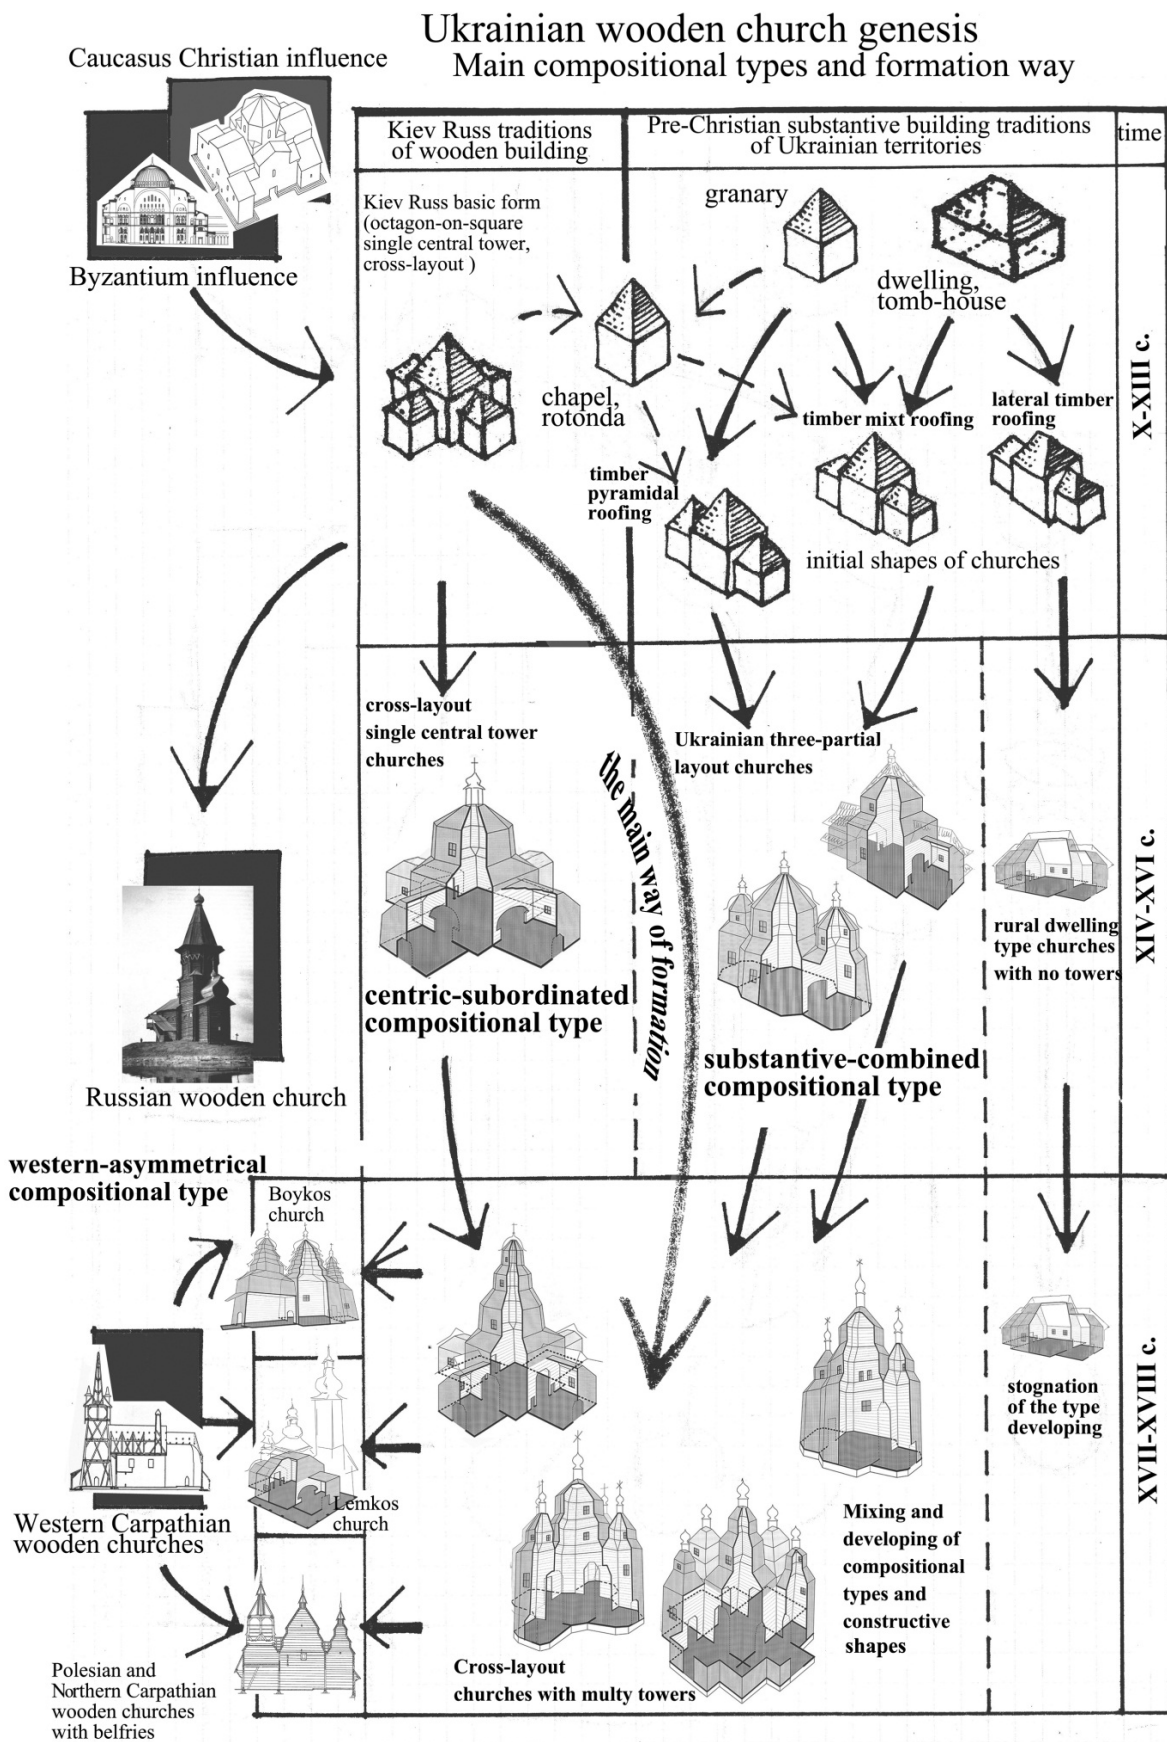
Ukrainian wooden church genesis
Main compositional types and formation way

Caucasus Christian influence

Byzantium influence

| Kiev Russ traditions of wooden building | Pre-Christian substantive building traditions of Ukrainian territories | time |
|---|---|---|

Kiev Russ basic form (octagon-on-square single central tower, cross-layout )

granary

dwelling, tomb-house

chapel, rotonda

timber mixt roofing

lateral timber roofing

X-XIII c.

timber pyramidal roofing

initial shapes of churches

cross-layout single central tower churches

the main way of formation

Ukrainian three-partial layout churches

XIV-XVI c.

rural dwelling type churches with no towers

centric-subordinated compositional type

substantive-combined compositional type

Russian wooden church

western-asymmetrical compositional type

Boykos church

Lemkos church

stognation of the type developing

XVII-XVIII c.

Western Carpathian wooden churches

Mixing and developing of compositional types and constructive shapes

Polesian and Northern Carpathian wooden churches with belfries

Cross-layout churches with multy towers